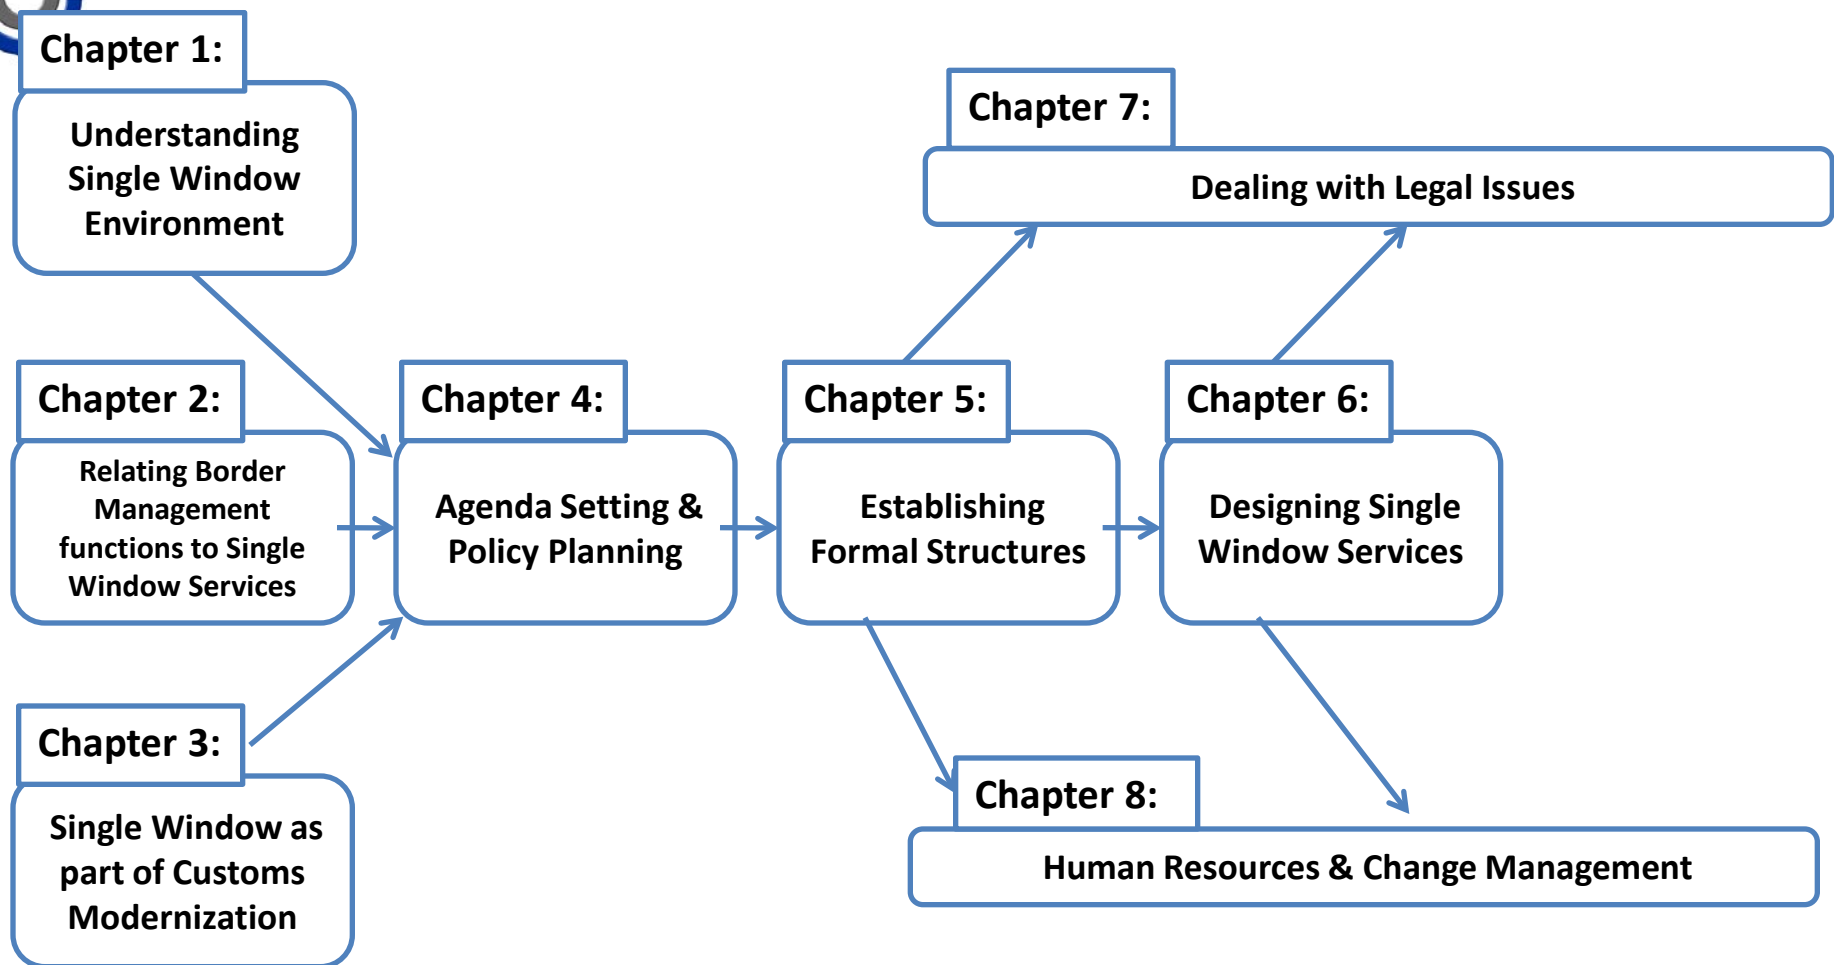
Chapter 1:

Understanding Single Window Environment

Chapter 2:

Relating Border Management functions to Single Window Services

Chapter 3:

Single Window as part of Customs Modernization

Chapter 4:

Agenda Setting & Policy Planning

Chapter 5:

Establishing Formal Structures

Chapter 6:

Designing Single Window Services

Chapter 7:

Dealing with Legal Issues

Chapter 8:

Human Resources & Change Management